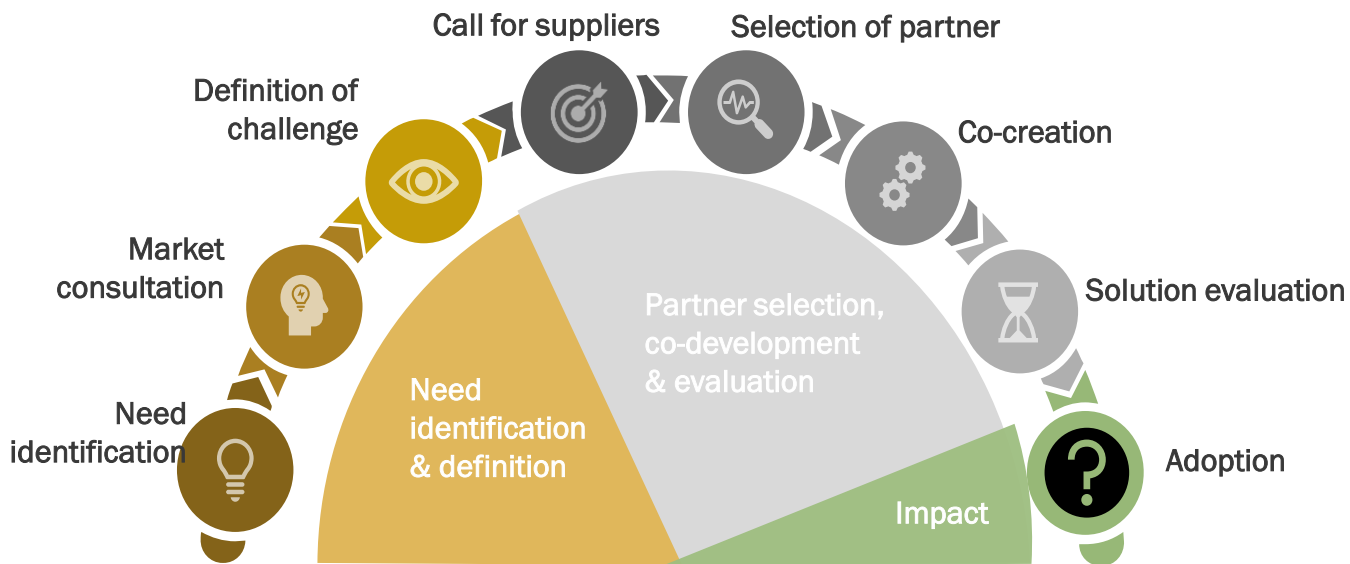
Need identification

Market consultation

Definition of challenge

Call for suppliers

Selection of partner

Co-creation

Solution evaluation

Adoption

Need identification & definition

Partner selection, co-development & evaluation

Impact